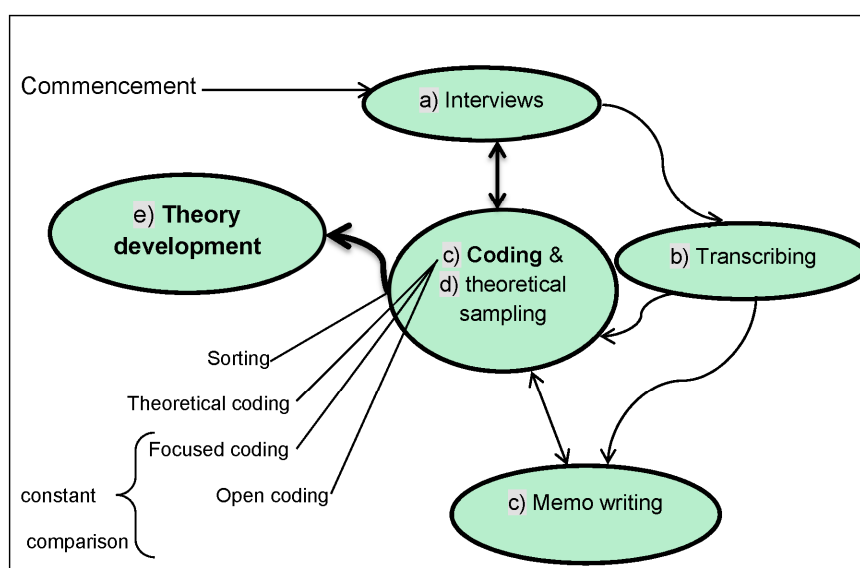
Commencement

a) Interviews

e) Theory development

c) Coding & d) theoretical sampling

b) Transcribing

Sorting

Theoretical coding

Focused coding

Open coding

constant comparison

c) Memo writing